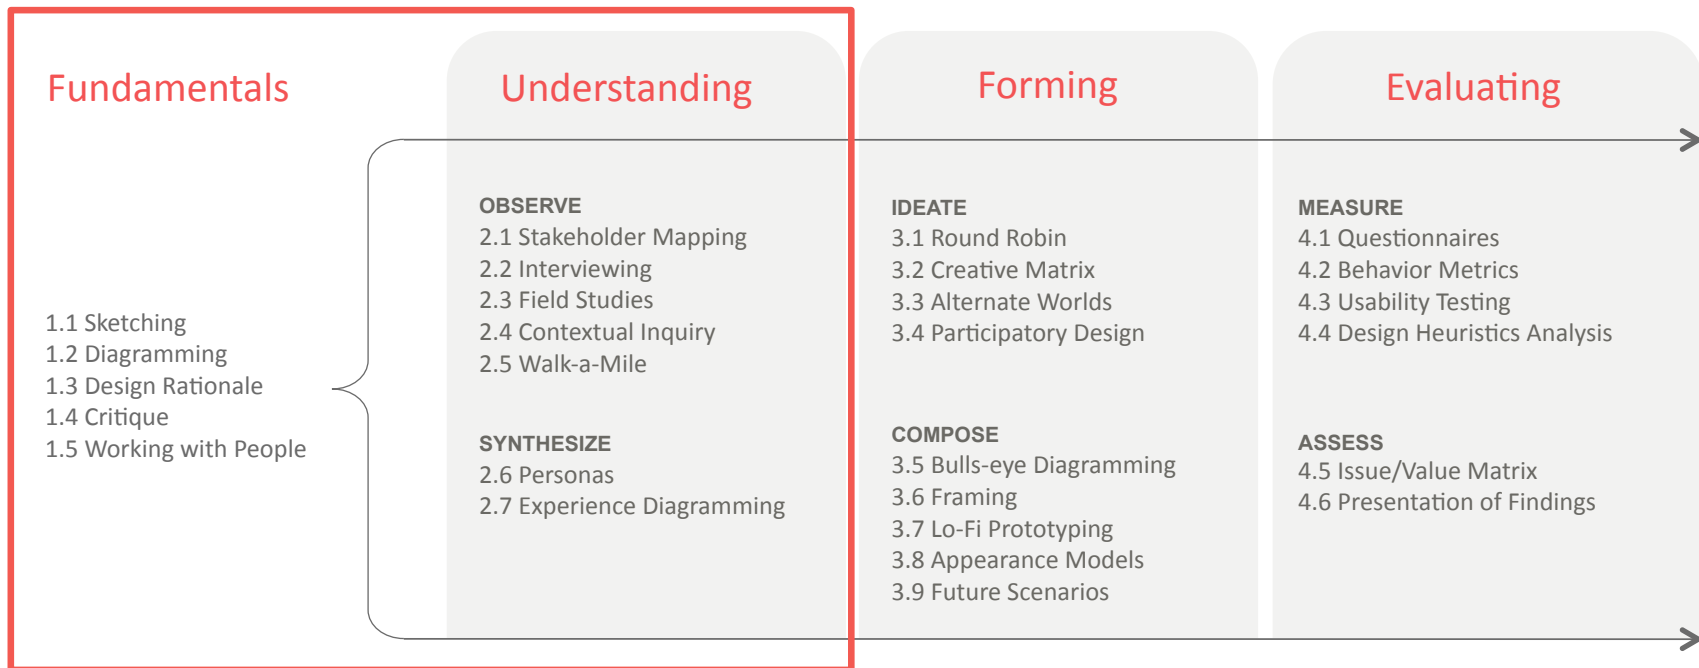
Fundamentals

1.1 Sketching
1.2 Diagramming
1.3 Design Rationale
1.4 Critique
1.5 Working with People

Understanding

OBSERVE
2.1 Stakeholder Mapping
2.2 Interviewing
2.3 Field Studies
2.4 Contextual Inquiry
2.5 Walk-a-Mile

SYNTHESIZE
2.6 Personas
2.7 Experience Diagramming

Forming

IDEATE
3.1 Round Robin
3.2 Creative Matrix
3.3 Alternate Worlds
3.4 Participatory Design

COMPOSE
3.5 Bulls-eye Diagramming
3.6 Framing
3.7 Lo-Fi Prototyping
3.8 Appearance Models
3.9 Future Scenarios

Evaluating

MEASURE
4.1 Questionnaires
4.2 Behavior Metrics
4.3 Usability Testing
4.4 Design Heuristics Analysis

ASSESS
4.5 Issue/Value Matrix
4.6 Presentation of Findings